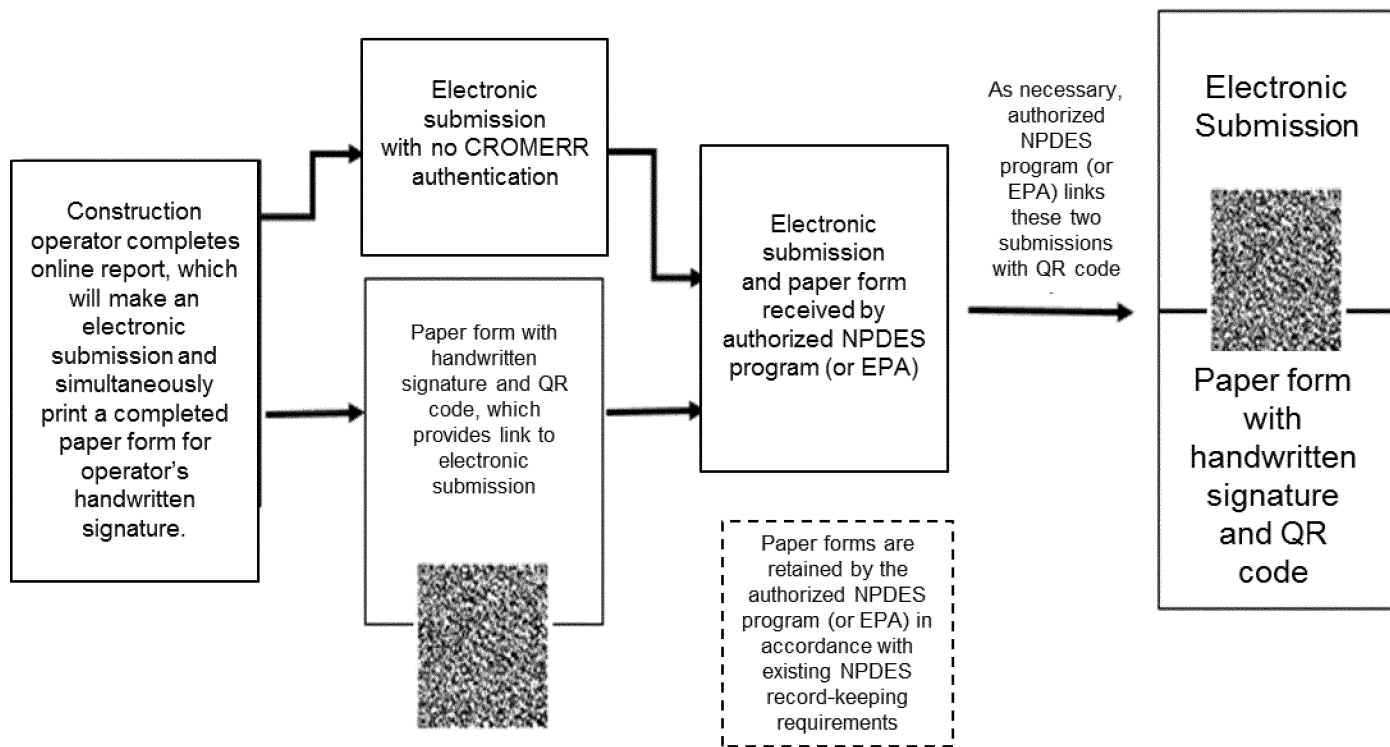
Construction operator completes online report, which will make an electronic submission and simultaneously print a completed paper form for operator's handwritten signature.

Electronic submission with no CROMERR authentication

Paper form with handwritten signature and QR code, which provides link to electronic submission

Electronic submission and paper form received by authorized NPDES program (or EPA)

Paper forms are retained by the authorized NPDES program (or EPA) in accordance with existing NPDES record-keeping requirements

As necessary, authorized NPDES program (or EPA) links these two submissions with QR code

Electronic Submission

Paper form with handwritten signature and QR code